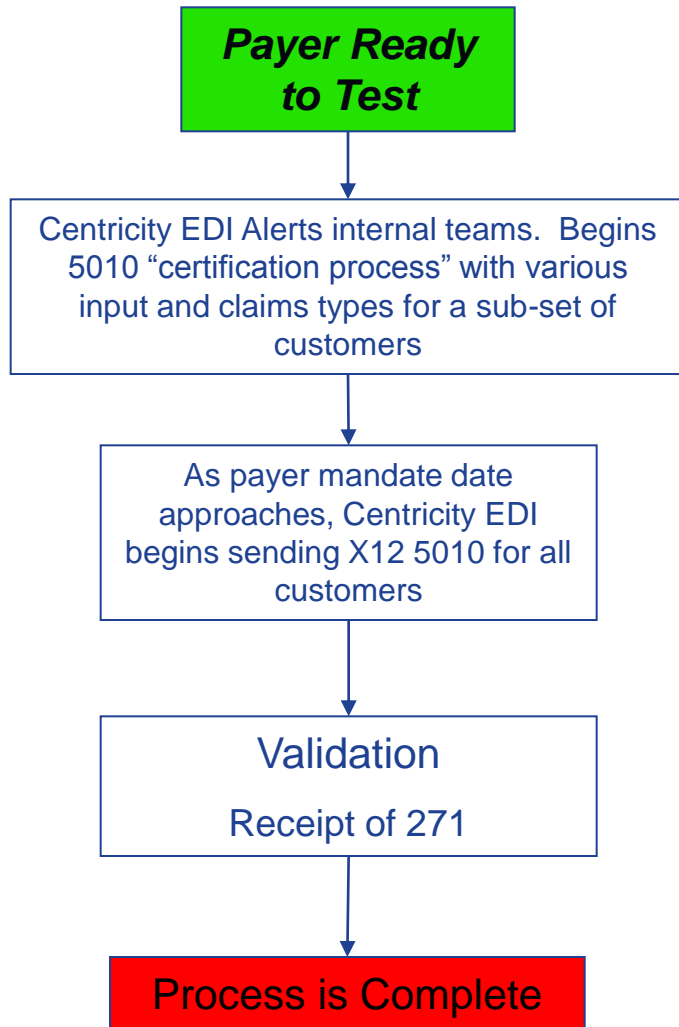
Payer Ready to Test

Centricity EDI Alerts internal teams.  Begins 5010 “certification process” with various input and claims types for a sub-set of customers

As payer mandate date approaches, Centricity EDI begins sending X12 5010 for all customers

Validation

Receipt of 271

Process is Complete